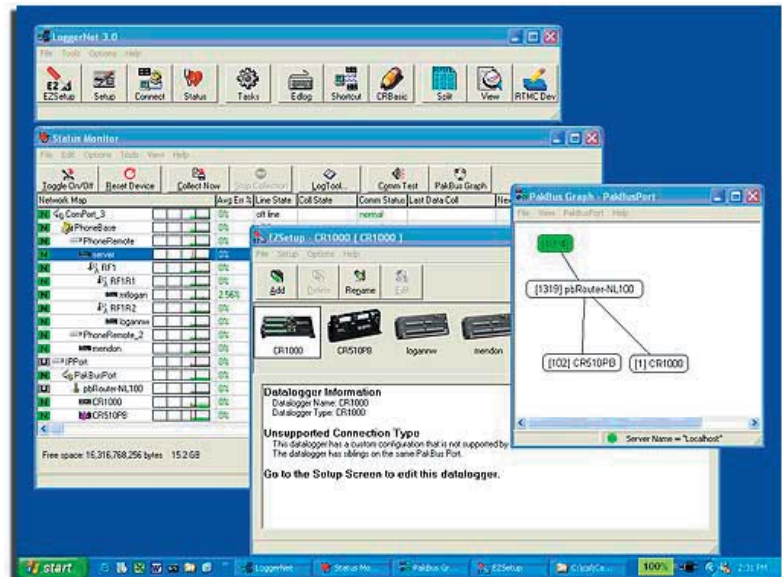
LoggerNet 3.0
File Tools Options Help
EZSetup Setup Connect Status Tasks Edlog Shortcut CRBasic Split View RTMC Dev

Status Monitor
File Edit Options Tools View Help
Toggle On/Off Reset Device Collect Now Stop Collection LogTool... Comm Test PakBus Graph

| Network Map | Avg Err % | Line State | Coll State | Comm Status | Last Data Coll |
|---|---|---|---|---|---|
| ComPort_3 | 0% | off line | | normal | |
| PhoneBase | 0% | | | | |
| PhoneRemote | 0% | | | | |
| server | 0% | | | | |
| RF1 | 0% | | | | |
| RF1R1 | 0% | | | | |
| mflogan | 2.56% | | | | |
| RF1R2 | 0% | | | | |
| loganrw | 0% | | | | |
| mendon | 0% | | | | |
| PhoneRemote_2 | 0% | | | | |
| mendon | 0% | | | | |
| IPPort | 0% | | | | |
| PakBusPort | 0% | | | | |
| pbRouter-NL100 | 0% | | | | |
| CR1000 | 0% | | | | |
| CR510PB | 0% | | | | |

Free space: 16,316,768,256 bytes 15.2 GB

EZSetup - CR1000 [ CR1000 ]
File Setup Options Help
Add Delete Rename Edit
CR1000 CR510PB loganrw mendon

Datalogger Information
Datalogger Name: CR1000
Datalogger Type: CR1000

Unsupported Connection Type
This datalogger has a custom configuration that is not supported by
The datalogger has siblings on the same PakBus Port.

Go to the Setup Screen to edit this datalogger.

PakBus Graph - PakBusPort
File View PakBus Port Help
[4094]
[1319] pbRouter-NL100
[102] CR510PB
[1] CR1000
Server Name = "Localhost"

start LoggerNet Status Mo... PakBus Gr... EZSetup C:\cpf\Ce... 100% 2:31 PM